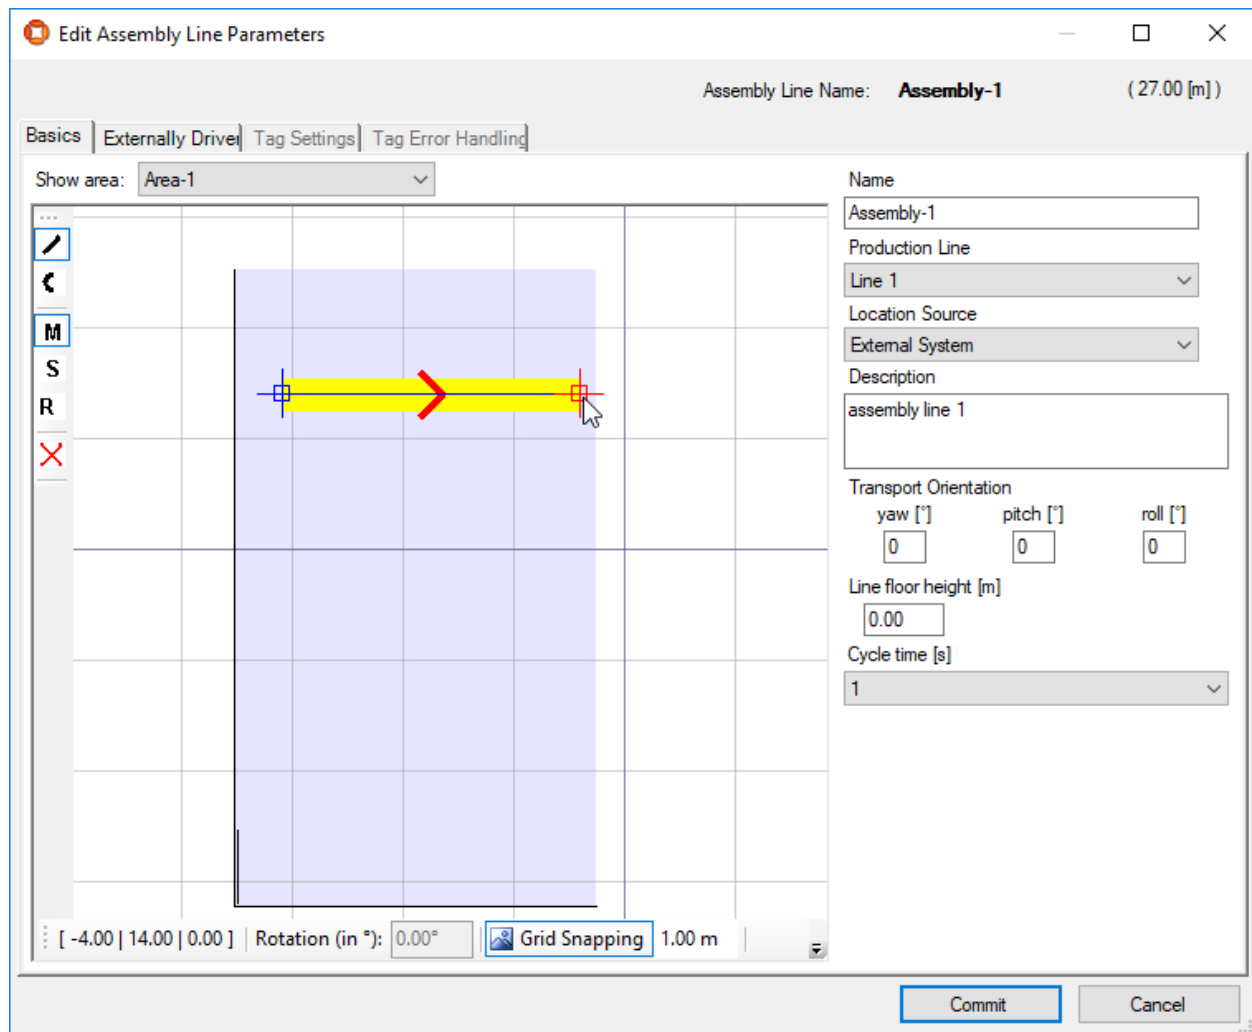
Edit Assembly Line Parameters

Assembly Line Name: **Assembly-1** ( 27.00 [m] )

Basics | Externally Driver | Tag Settings | Tag Error Handling

Show area: Area-1

M
S
R

[ -4.00 | 14.00 | 0.00 ] Rotation (in °): 0.00° Grid Snapping 1.00 m

Name
Assembly-1
Production Line
Line 1
Location Source
External System
Description
assembly line 1
Transport Orientation
yaw [°] pitch [°] roll [°]
0 0 0
Line floor height [m]
0.00
Cycle time [s]
1

Commit Cancel